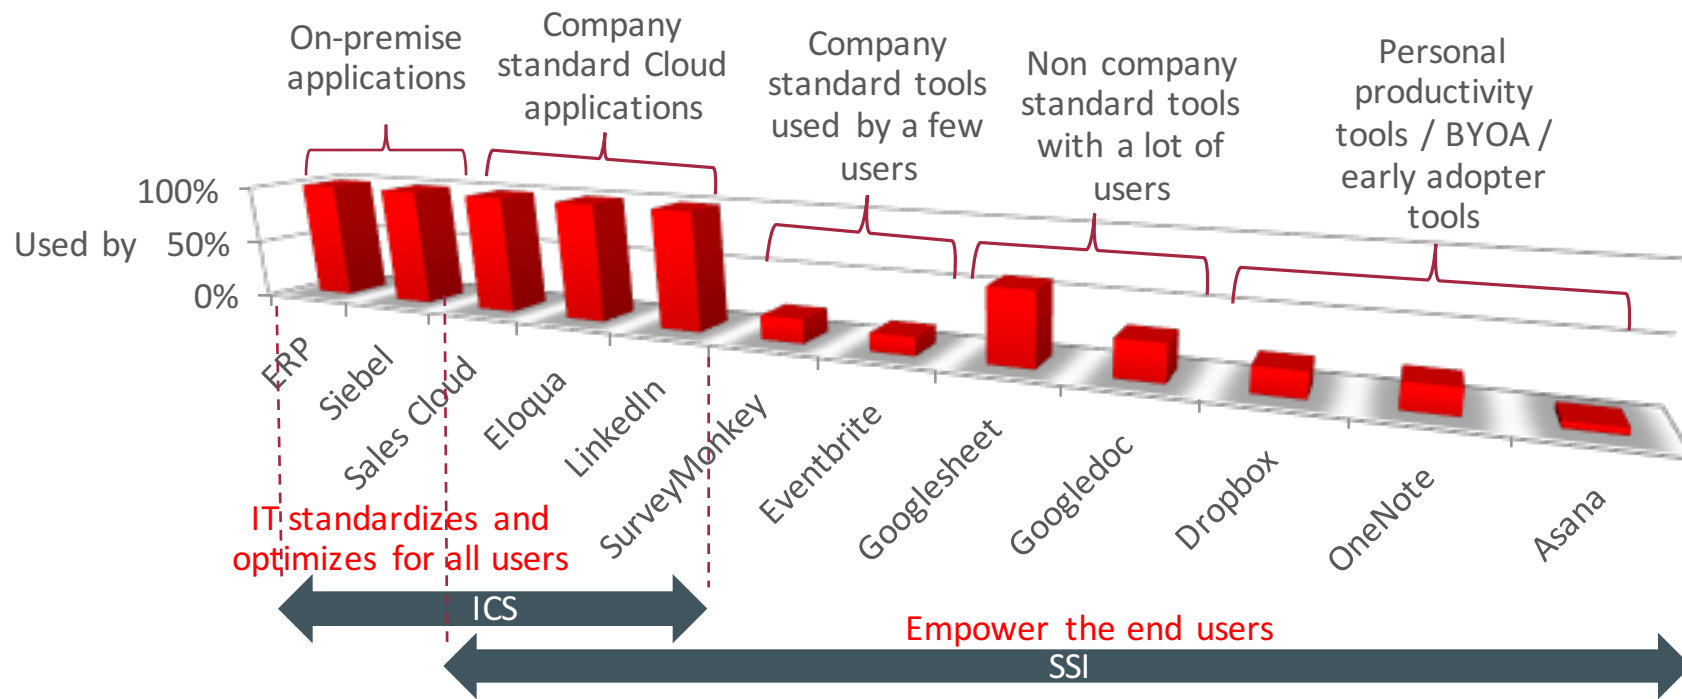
On-premise applications

Company standard Cloud applications

Company standard tools used by a few users

Non company standard tools with a lot of users

Personal productivity tools / BYOA / early adopter tools

100%
Used by 50%
0%

ERP
Siebel
Sales Cloud
Eloqua
LinkedIn
SurveyMonkey
Eventbrite
Googlesheet
Googledoc
Dropbox
OneNote
Asana

IT standardizes and optimizes for all users

ICS

Empower the end users

SSI